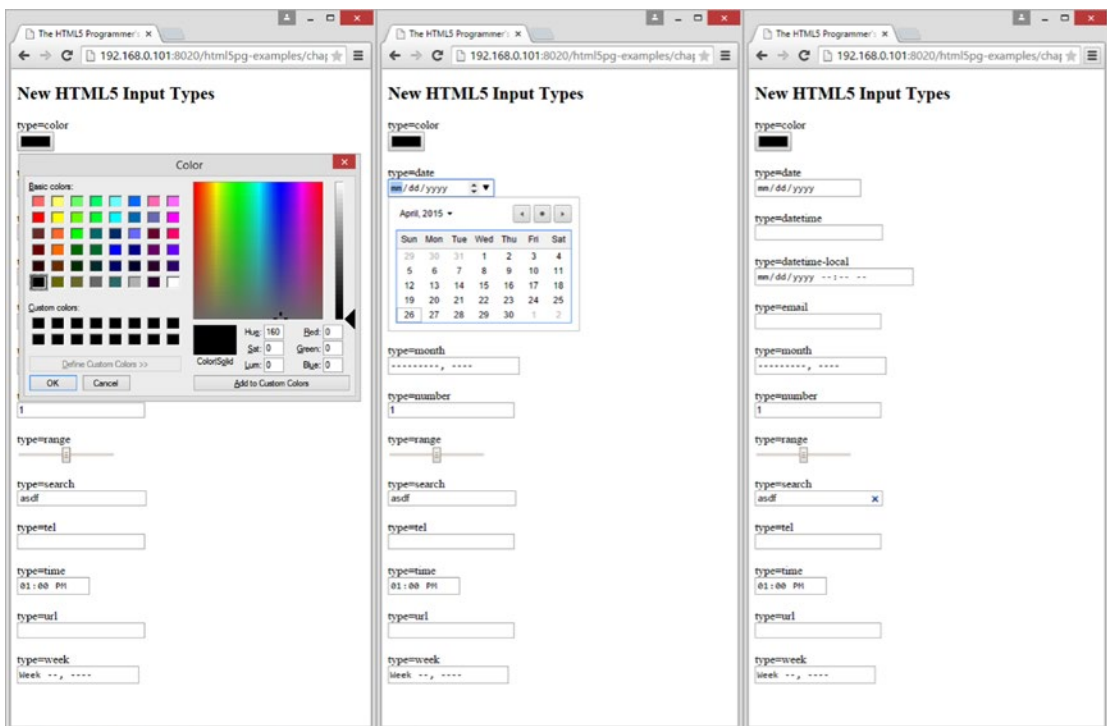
The HTML5 Programmer: ×
192.168.0.101:8020/html5pg-examples/chaj

New HTML5 Input Types

type=color

Color

Basic colors:

Custom colors:

Define Custom Colors >>

OK Cancel

Color|Solid

Hue: 160 Sat: 0 Lum: 0

Red: 0 Green: 0 Blue: 0

Add to Custom Colors

1

type=range

type=search
asdf

type=tel

type=time
01:00 PM

type=url

type=week
Week --, ----

The HTML5 Programmer: ×
192.168.0.101:8020/html5pg-examples/chaj

New HTML5 Input Types

type=color

type=date
mm/dd/yyyy

April, 2015

| Sun | Mon | Tue | Wed | Thu | Fri | Sat |
|---|---|---|---|---|---|---|
| 29 | 30 | 31 | 1 | 2 | 3 | 4 |
| 5 | 6 | 7 | 8 | 9 | 10 | 11 |
| 12 | 13 | 14 | 15 | 16 | 17 | 18 |
| 19 | 20 | 21 | 22 | 23 | 24 | 25 |
| 26 | 27 | 28 | 29 | 30 | 1 | 2 |

type=month
---------, ----

type=number
1

type=range

type=search
asdf

type=tel

type=time
01:00 PM

type=url

type=week
Week --, ----

The HTML5 Programmer: ×
192.168.0.101:8020/html5pg-examples/chaj

New HTML5 Input Types

type=color

type=date
mm/dd/yyyy

type=datetime

type=datetime-local
mm/dd/yyyy --:-- --

type=email

type=month
---------, ----

type=number
1

type=range

type=search
asdf ×

type=tel

type=time
01:00 PM

type=url

type=week
Week --, ----